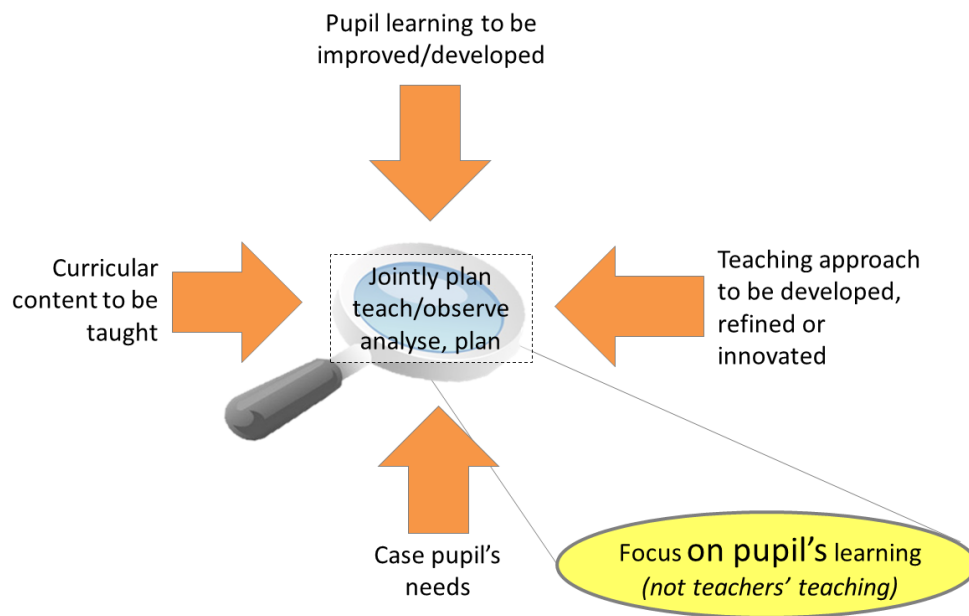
Pupil learning to be improved/developed

Curricular content to be taught

Jointly plan teach/observe analyse, plan

Teaching approach to be developed, refined or innovated

Case pupil's needs

Focus on pupil's learning
(not teachers' teaching)